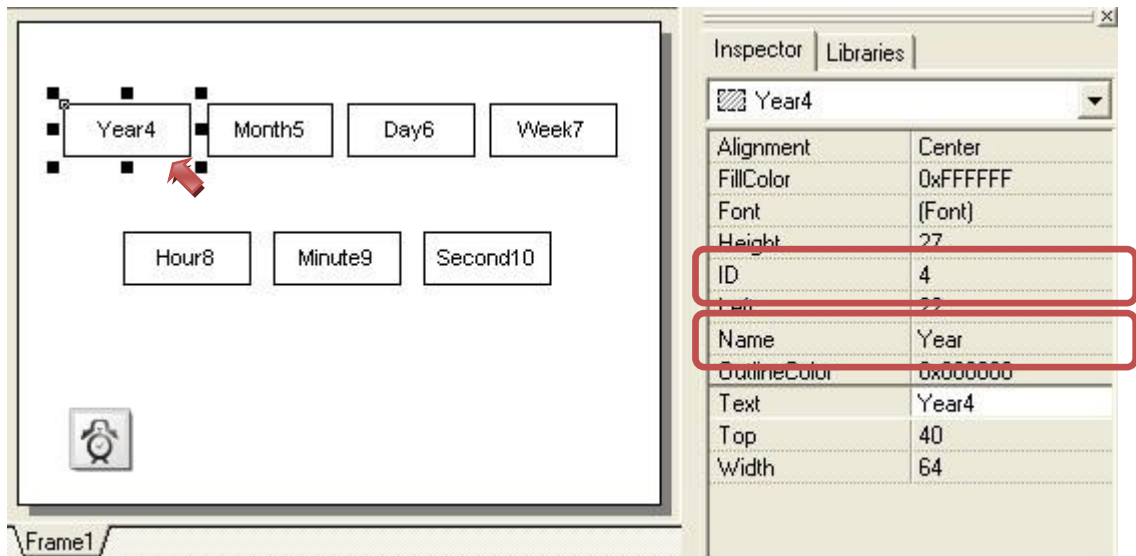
Year4 Month5 Day6 Week7

Hour8 Minute9 Second10

Frame1

Inspector | Libraries

Year4

| Alignment | Center |
|---|---|
| FillColor | 0xFFFFFF |
| Font | (Font) |
| Height | 27 |
| ID | 4 |
| Left | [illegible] |
| Name | Year |
| OutlineColor | 0x000000 |
| Text | Year4 |
| Top | 40 |
| Width | 64 |